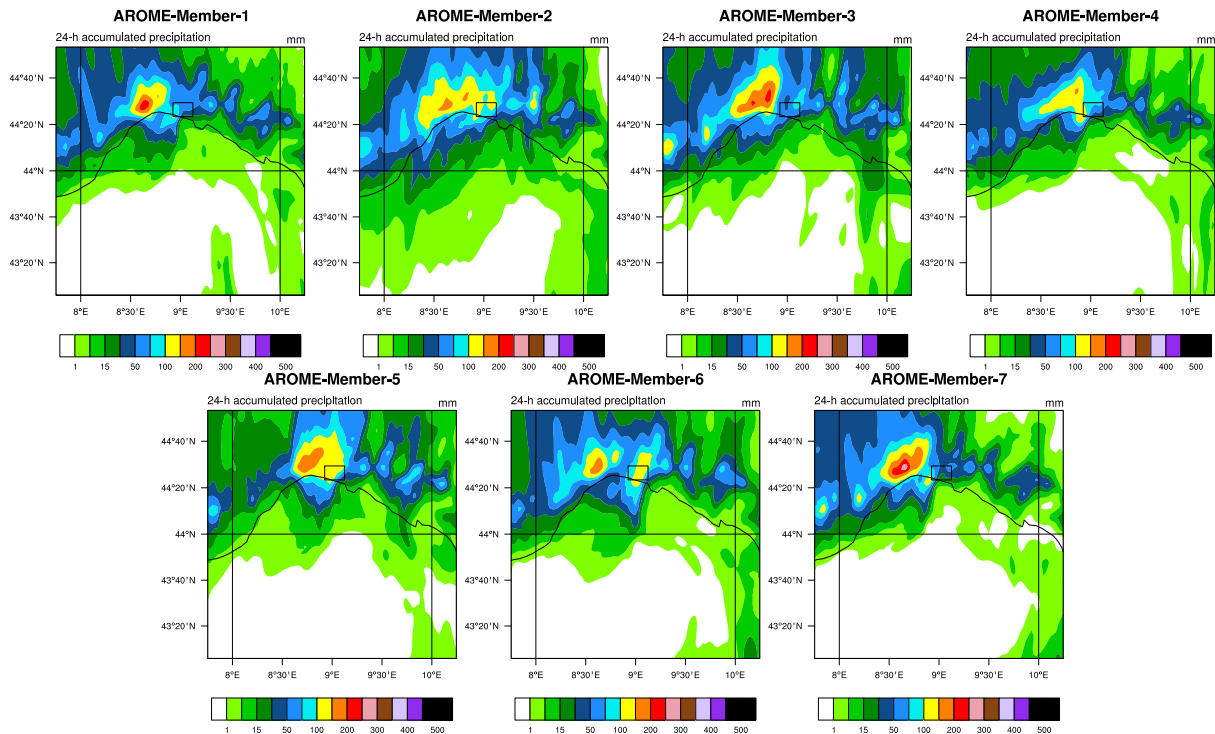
AROME-Member-1
24-h accumulated precipitation
mm
44°40'N
44°20'N
44°N
43°40'N
43°20'N
8°E 8°30'E 9°E 9°30'E 10°E
1 15 50 100 200 300 400 500

AROME-Member-2
24-h accumulated precipitation
mm
44°40'N
44°20'N
44°N
43°40'N
43°20'N
8°E 8°30'E 9°E 9°30'E 10°E
1 15 50 100 200 300 400 500

AROME-Member-3
24-h accumulated precipitation
mm
44°40'N
44°20'N
44°N
43°40'N
43°20'N
8°E 8°30'E 9°E 9°30'E 10°E
1 15 50 100 200 300 400 500

AROME-Member-4
24-h accumulated precipitation
mm
44°40'N
44°20'N
44°N
43°40'N
43°20'N
8°E 8°30'E 9°E 9°30'E 10°E
1 15 50 100 200 300 400 500

AROME-Member-5
24-h accumulated precipitation
mm
44°40'N
44°20'N
44°N
43°40'N
43°20'N
8°E 8°30'E 9°E 9°30'E 10°E
1 15 50 100 200 300 400 500

AROME-Member-6
24-h accumulated precipitation
mm
44°40'N
44°20'N
44°N
43°40'N
43°20'N
8°E 8°30'E 9°E 9°30'E 10°E
1 15 50 100 200 300 400 500

AROME-Member-7
24-h accumulated precipitation
mm
44°40'N
44°20'N
44°N
43°40'N
43°20'N
8°E 8°30'E 9°E 9°30'E 10°E
1 15 50 100 200 300 400 500